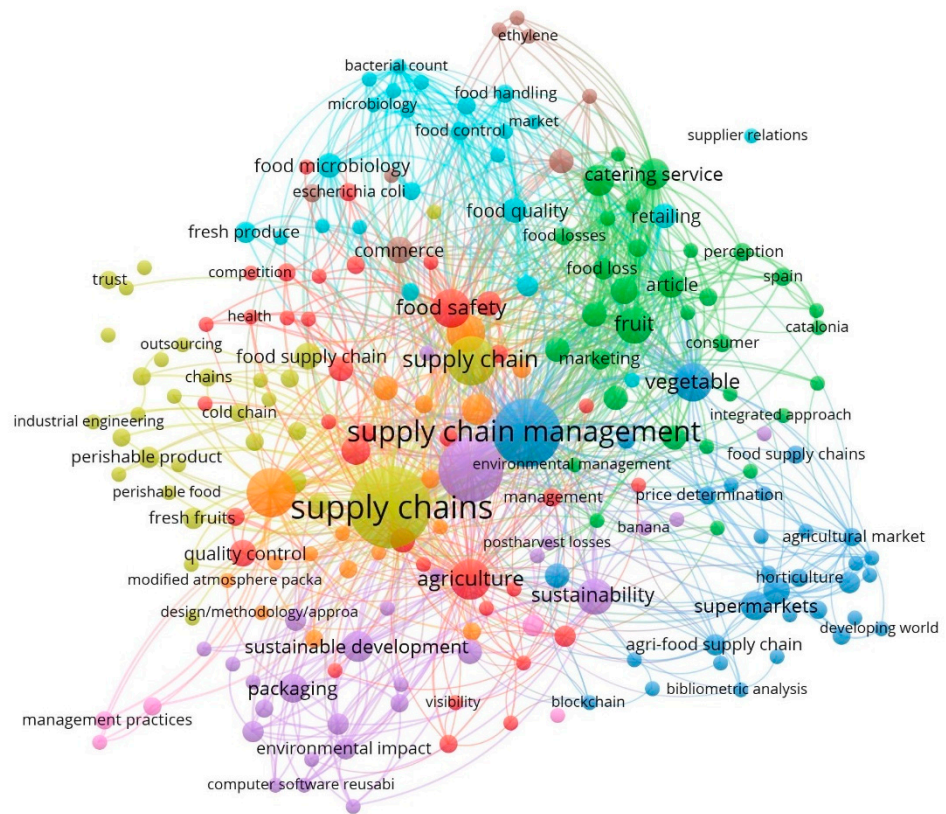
ethylene
bacterial count
food handling
microbiology
market
food control
supplier relations
food microbiology
catering service
escherichia coli
food quality
retailing
fresh produce
food losses
commerce
perception
trust
competition
food loss
spain
article
food safety
health
fruit
catalonia
outsourcing
consumer
food supply chain
supply chain
marketing
chains
vegetable
cold chain
industrial engineering
integrated approach
supply chain management
perishable product
food supply chains
environmental management
perishable food
price determination
management
supply chains
fresh fruits
banana
agricultural market
postharvest losses
quality control
horticulture
agriculture
modified atmosphere packa
sustainability
supermarkets
design/methodology/approa
developing world
sustainable development
agri-food supply chain
packaging
bibliometric analysis
management practices
visibility
blockchain
environmental impact
computer software reusabi